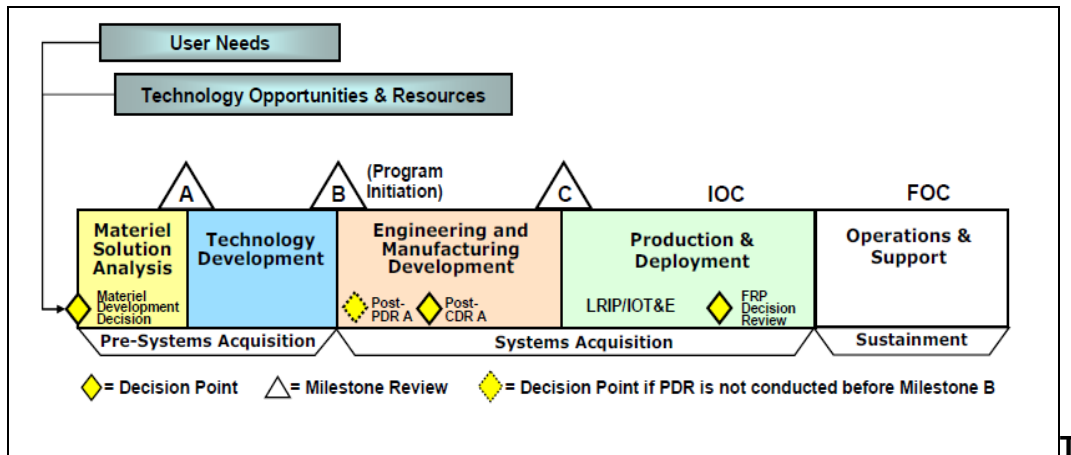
User Needs

Technology Opportunities & Resources

A

B

(Program Initiation)

C

IOC

FOC

Materiel Solution Analysis

Materiel Development Decision

Technology Development

Engineering and Manufacturing Development

Post-PDR A

Post-CDR A

Production & Deployment

LRIP/IOT&E

FRP Decision Review

Operations & Support

Pre-Systems Acquisition

Systems Acquisition

Sustainment

= Decision Point

= Milestone Review

= Decision Point if PDR is not conducted before Milestone B